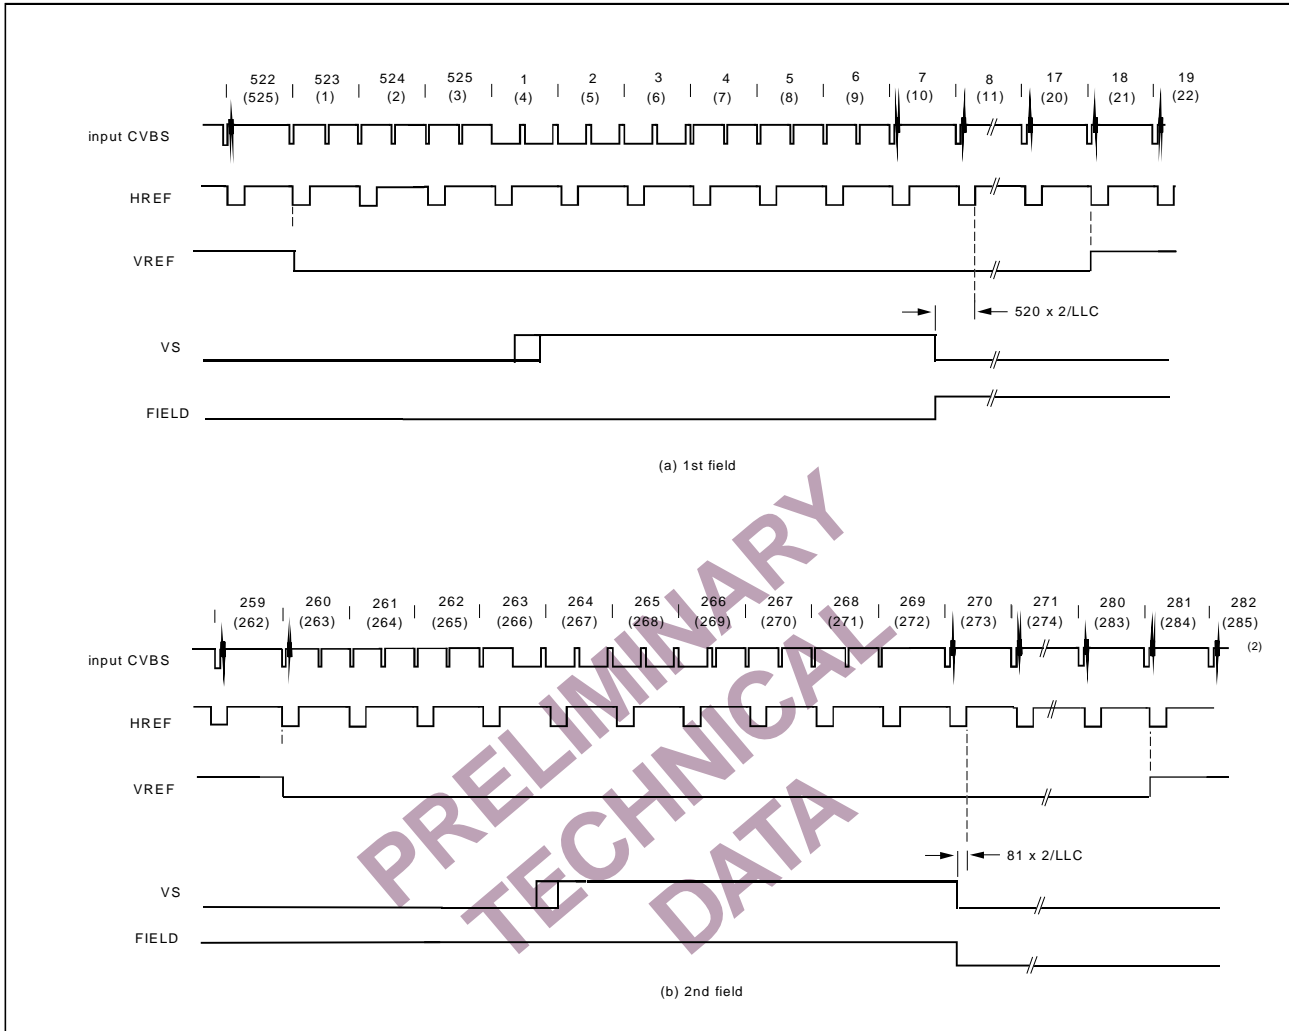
522 (525) 523 (1) 524 (2) 525 (3) 1 (4) 2 (5) 3 (6) 4 (7) 5 (8) 6 (9) 7 (10) 8 (11) 17 (20) 18 (21) 19 (22)

input CVBS

HREF

VREF

520 x 2/LLC

VS

FIELD

(a) 1st field

259 (262) 260 (263) 261 (264) 262 (265) 263 (266) 264 (267) 265 (268) 266 (269) 267 (270) 268 (271) 269 (272) 270 (273) 271 (274) 280 (283) 281 (284) 282 (285)

input CVBS

(2)

HREF

VREF

81 x 2/LLC

VS

FIELD

(b) 2nd field

PRELIMINARY TECHNICAL DATA